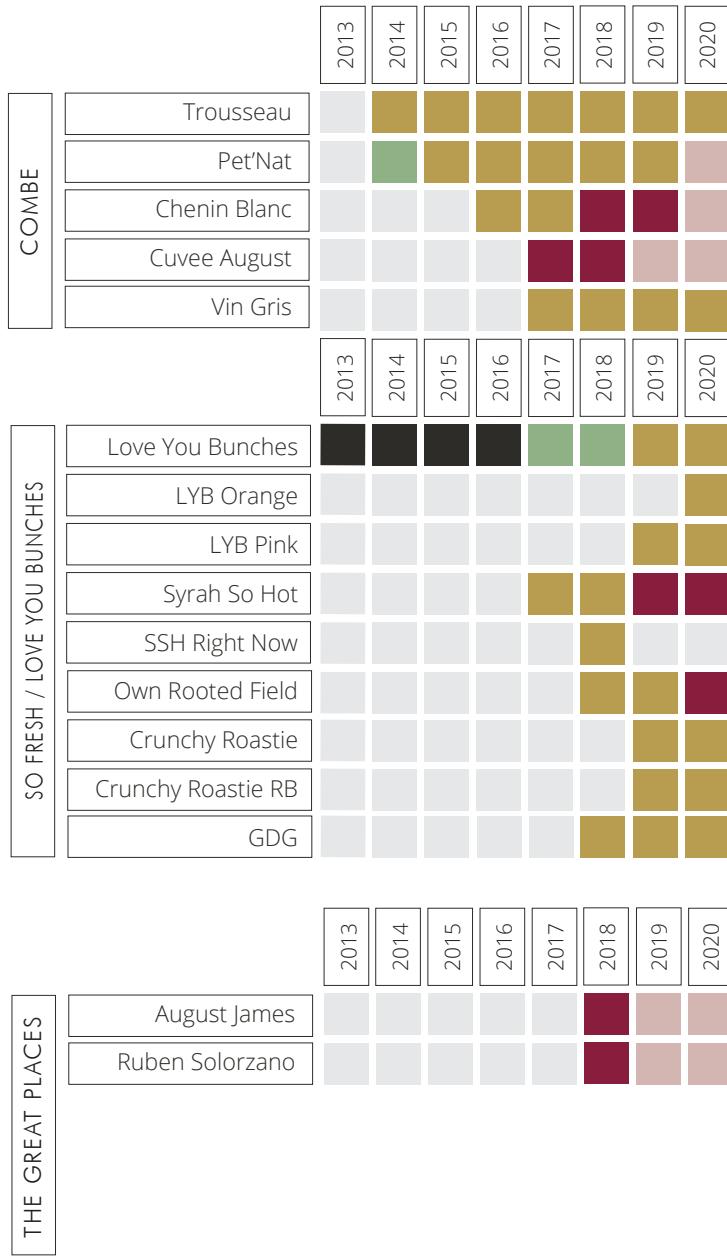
COMBE

| | 2013 | 2014 | 2015 | 2016 | 2017 | 2018 | 2019 | 2020 |
|---|---|---|---|---|---|---|---|---|
| Trousseau | | | | | | | | |
| Pet'Nat | | | | | | | | |
| Chenin Blanc | | | | | | | | |
| Cuvee August | | | | | | | | |
| Vin Gris | | | | | | | | |

SO FRESH / LOVE YOU BUNCHES

| | 2013 | 2014 | 2015 | 2016 | 2017 | 2018 | 2019 | 2020 |
|---|---|---|---|---|---|---|---|---|
| Love You Bunches | | | | | | | | |
| LYB Orange | | | | | | | | |
| LYB Pink | | | | | | | | |
| Syrah So Hot | | | | | | | | |
| SSH Right Now | | | | | | | | |
| Own Rooted Field | | | | | | | | |
| Crunchy Roastie | | | | | | | | |
| Crunchy Roastie RB | | | | | | | | |
| GDG | | | | | | | | |

THE GREAT PLACES

| | 2013 | 2014 | 2015 | 2016 | 2017 | 2018 | 2019 | 2020 |
|---|---|---|---|---|---|---|---|---|
| August James | | | | | | | | |
| Ruben Solorzano | | | | | | | | |